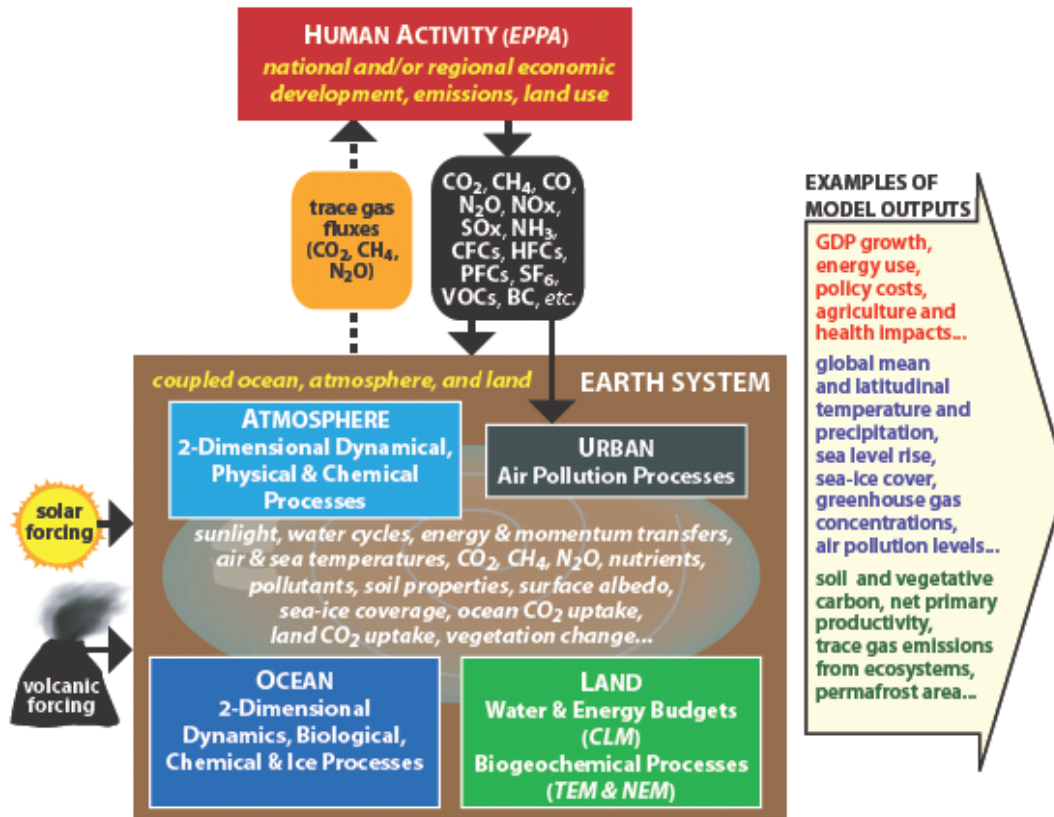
HUMAN ACTIVITY (EPPA)
national and/or regional economic development, emissions, land use

trace gas fluxes ($CO_2$, $CH_4$, $N_2O$)

$CO_2$, $CH_4$, CO, $N_2O$, NOx, SOx, $NH_3$, CFCs, HFCs, PFCs, $SF_6$, VOCs, BC, etc.

coupled ocean, atmosphere, and land

EARTH SYSTEM

ATMOSPHERE
2-Dimensional Dynamical, Physical & Chemical Processes

URBAN
Air Pollution Processes

solar forcing

sunlight, water cycles, energy & momentum transfers, air & sea temperatures, $CO_2$, $CH_4$, $N_2O$, nutrients, pollutants, soil properties, surface albedo, sea-ice coverage, ocean $CO_2$ uptake, land $CO_2$ uptake, vegetation change...

volcanic forcing

OCEAN
2-Dimensional Dynamics, Biological, Chemical & Ice Processes

LAND
Water & Energy Budgets (CLM)
Biogeochemical Processes (TEM & NEM)

EXAMPLES OF MODEL OUTPUTS

GDP growth, energy use, policy costs, agriculture and health impacts...

global mean and latitudinal temperature and precipitation, sea level rise, sea-ice cover, greenhouse gas concentrations, air pollution levels...

soil and vegetative carbon, net primary productivity, trace gas emissions from ecosystems, permafrost area...